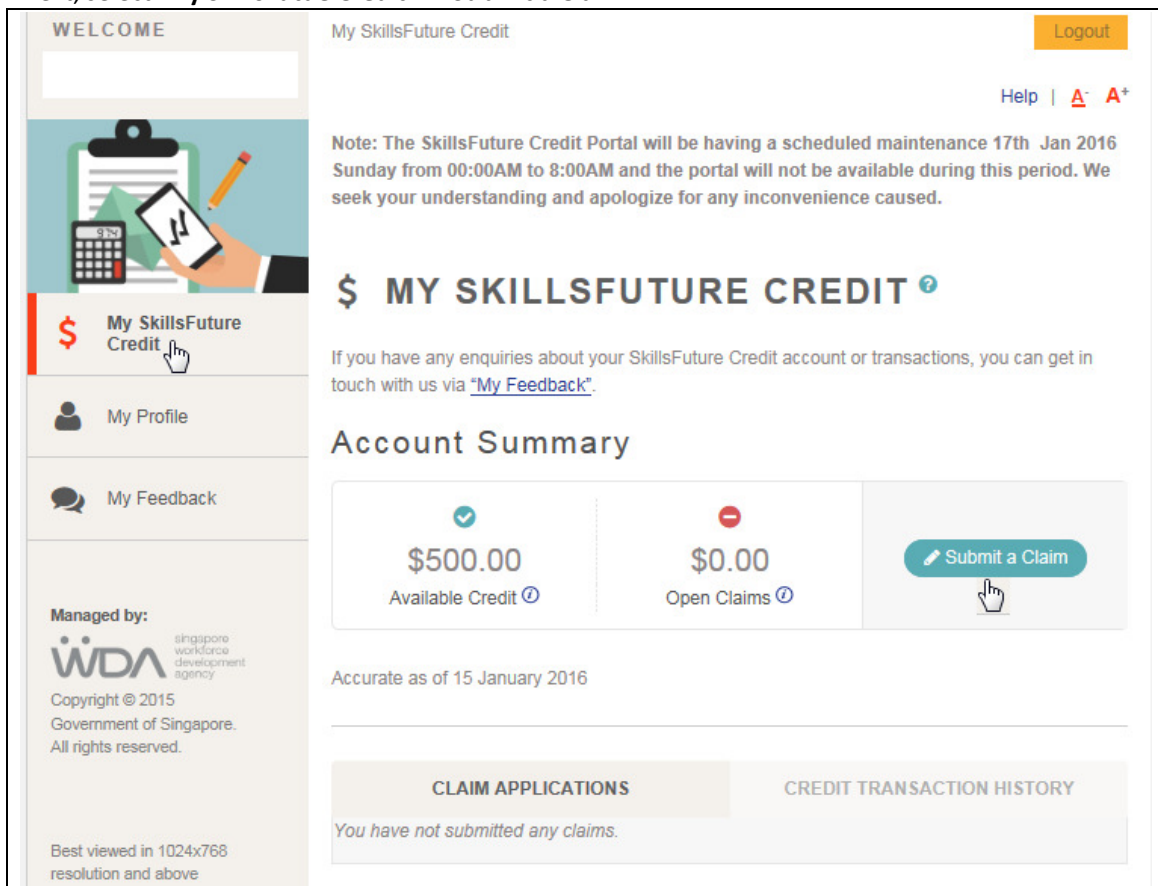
WELCOME

My SkillsFuture Credit

Logout

Help | A- A+

Note: The SkillsFuture Credit Portal will be having a scheduled maintenance 17th Jan 2016 Sunday from 00:00AM to 8:00AM and the portal will not be available during this period. We seek your understanding and apologize for any inconvenience caused.

$ MY SKILLSFUTURE CREDIT

If you have any enquiries about your SkillsFuture Credit account or transactions, you can get in touch with us via "My Feedback".

Account Summary

$500.00
Available Credit

$0.00
Open Claims

Submit a Claim

Accurate as of 15 January 2016

| CLAIM APPLICATIONS | CREDIT TRANSACTION HISTORY |
|---|---|
| You have not submitted any claims. | |

My SkillsFuture Credit

My Profile

My Feedback

Managed by:

WDA singapore workforce development agency

Copyright © 2015 Government of Singapore. All rights reserved.

Best viewed in 1024x768 resolution and above